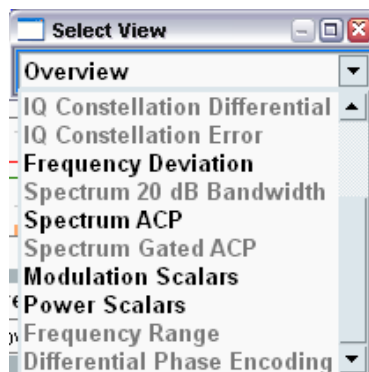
Select View

Overview

IQ Constellation Differential
IQ Constellation Error
Frequency Deviation
Spectrum 20 dB Bandwidth
Spectrum ACP
Spectrum Gated ACP
Modulation Scalars
Power Scalars
Frequency Range
Differential Phase Encoding